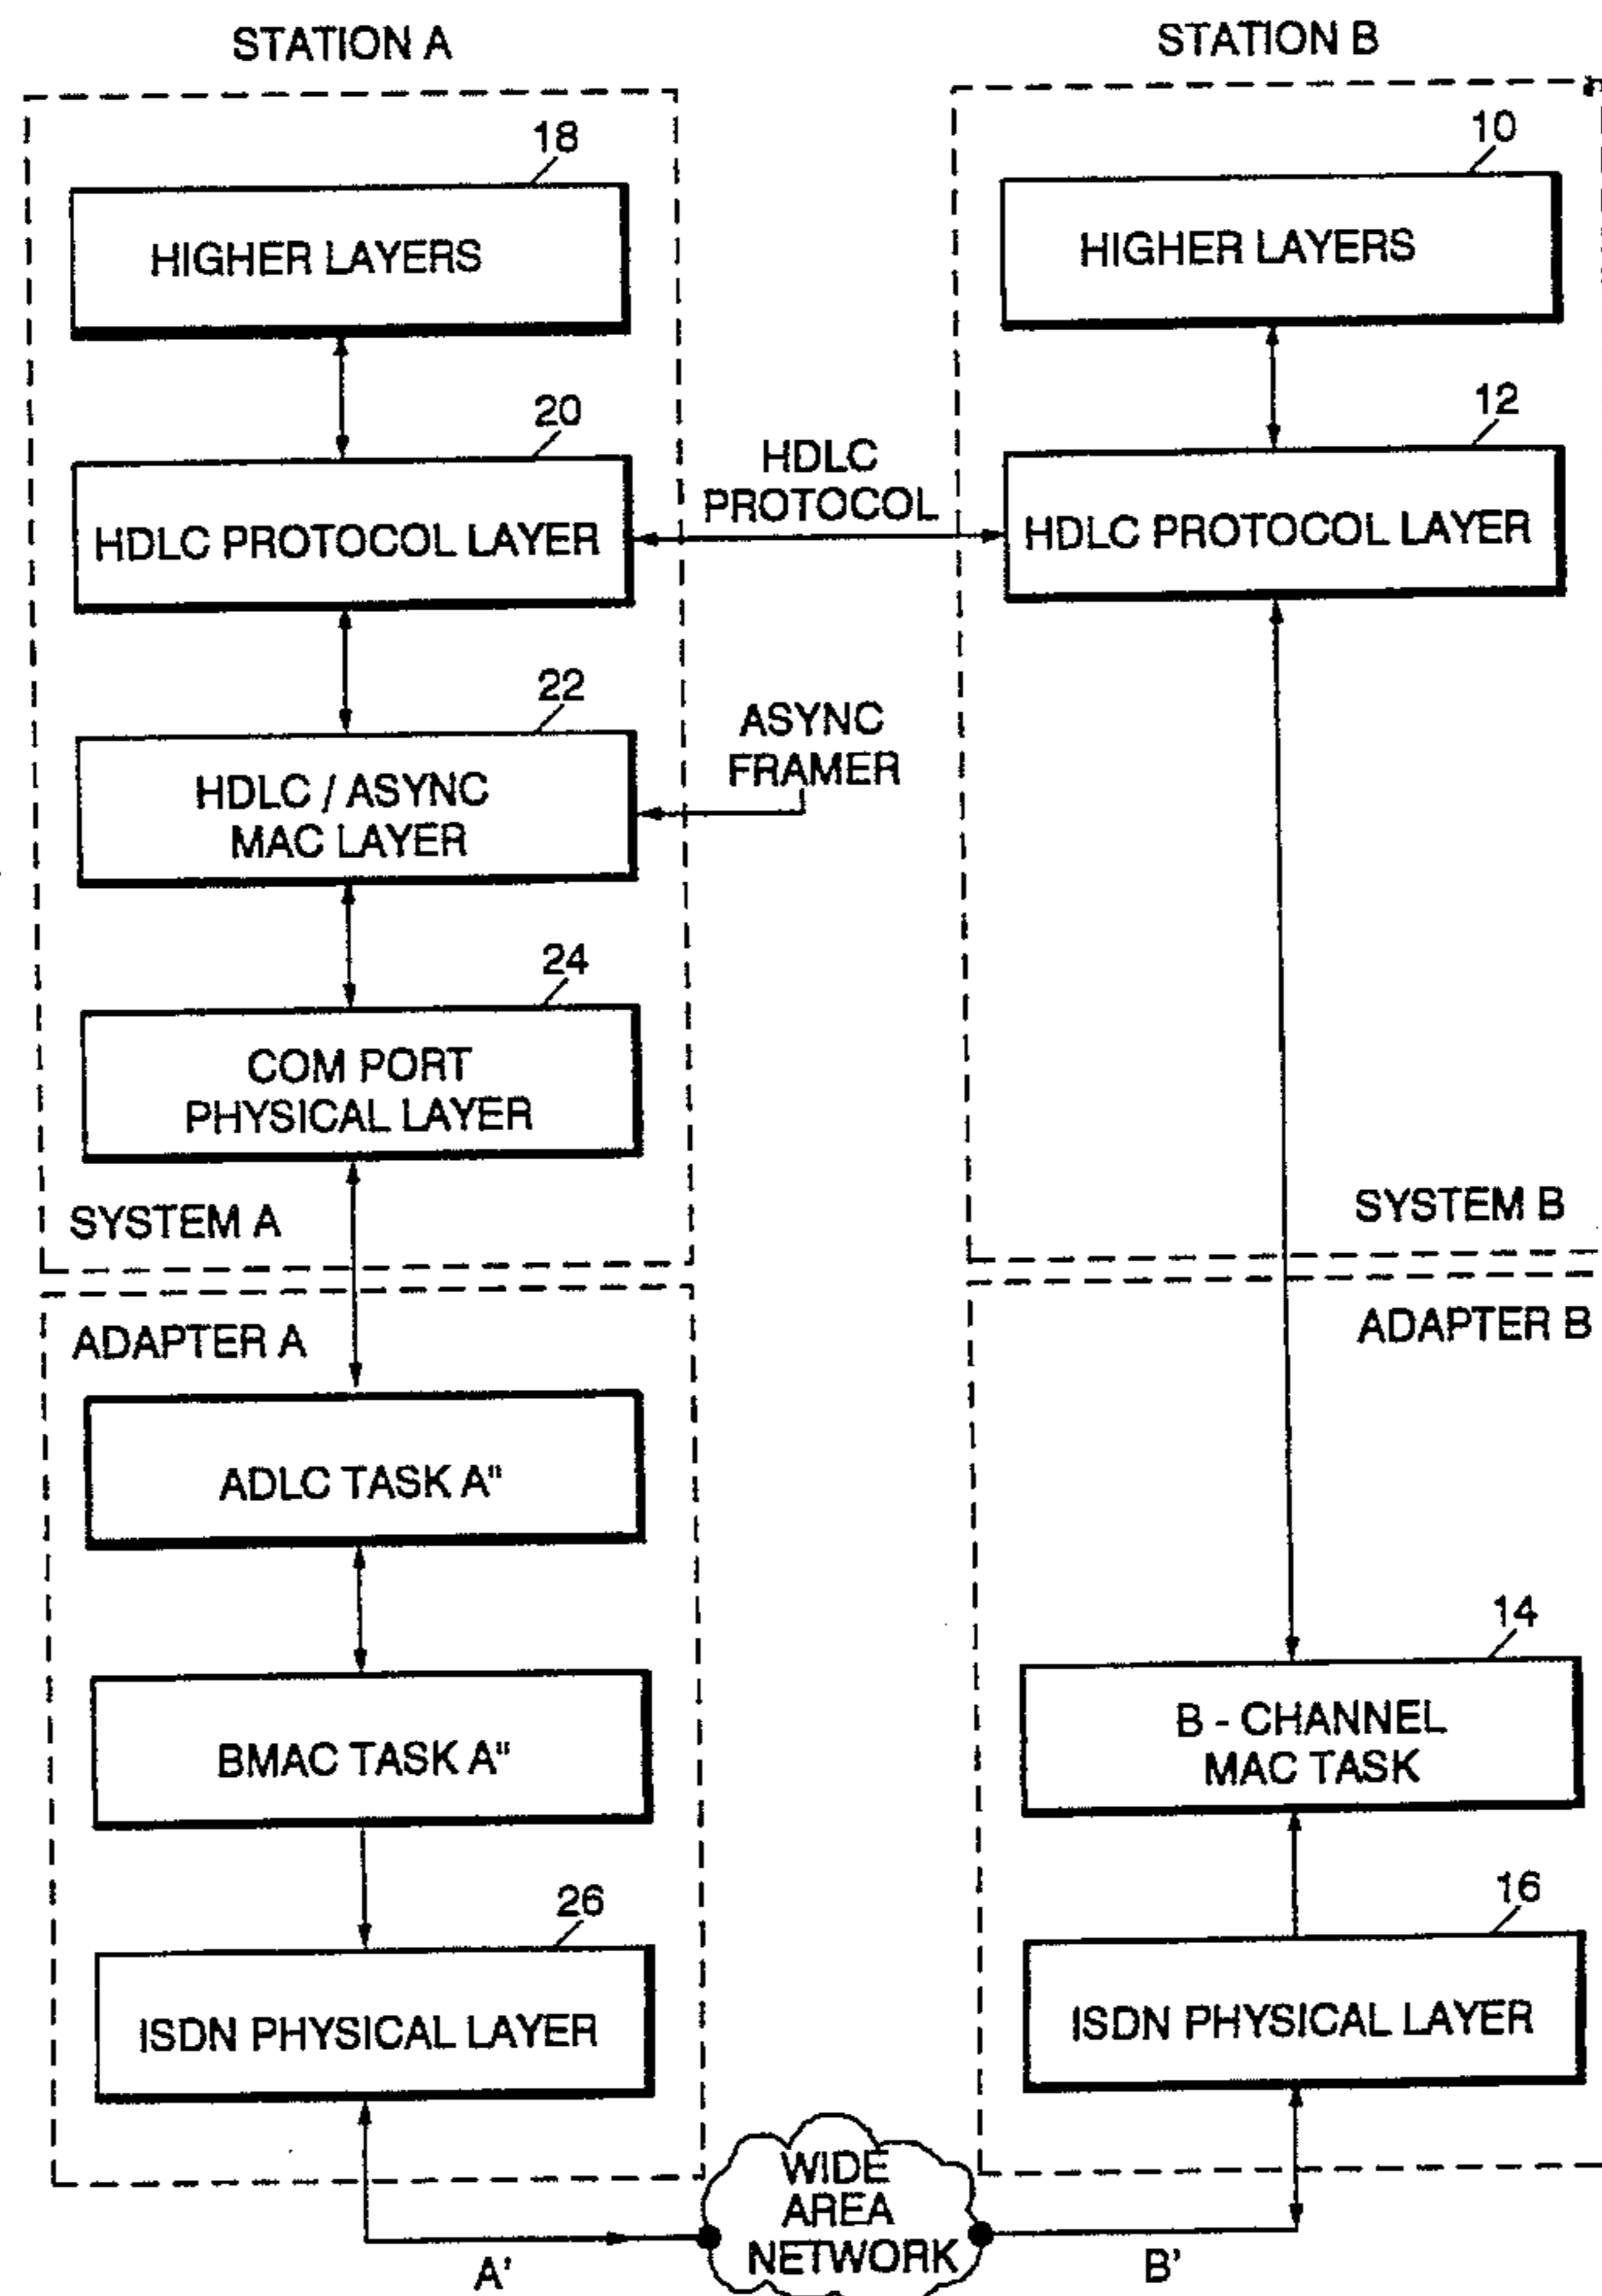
STATION A

STATION B

18

HIGHER LAYERS

20

HDLC PROTOCOL LAYER

22

HDLC / ASYNC MAC LAYER

24

COM PORT PHYSICAL LAYER

SYSTEM A

ADAPTER A

ADLC TASK A"

BMAC TASK A"

26

ISDN PHYSICAL LAYER

HDLC PROTOCOL

ASYNC FRAMER

10

HIGHER LAYERS

12

HDLC PROTOCOL LAYER

SYSTEM B

ADAPTER B

14

B - CHANNEL MAC TASK

16

ISDN PHYSICAL LAYER

WIDE AREA NETWORK

A'

B'